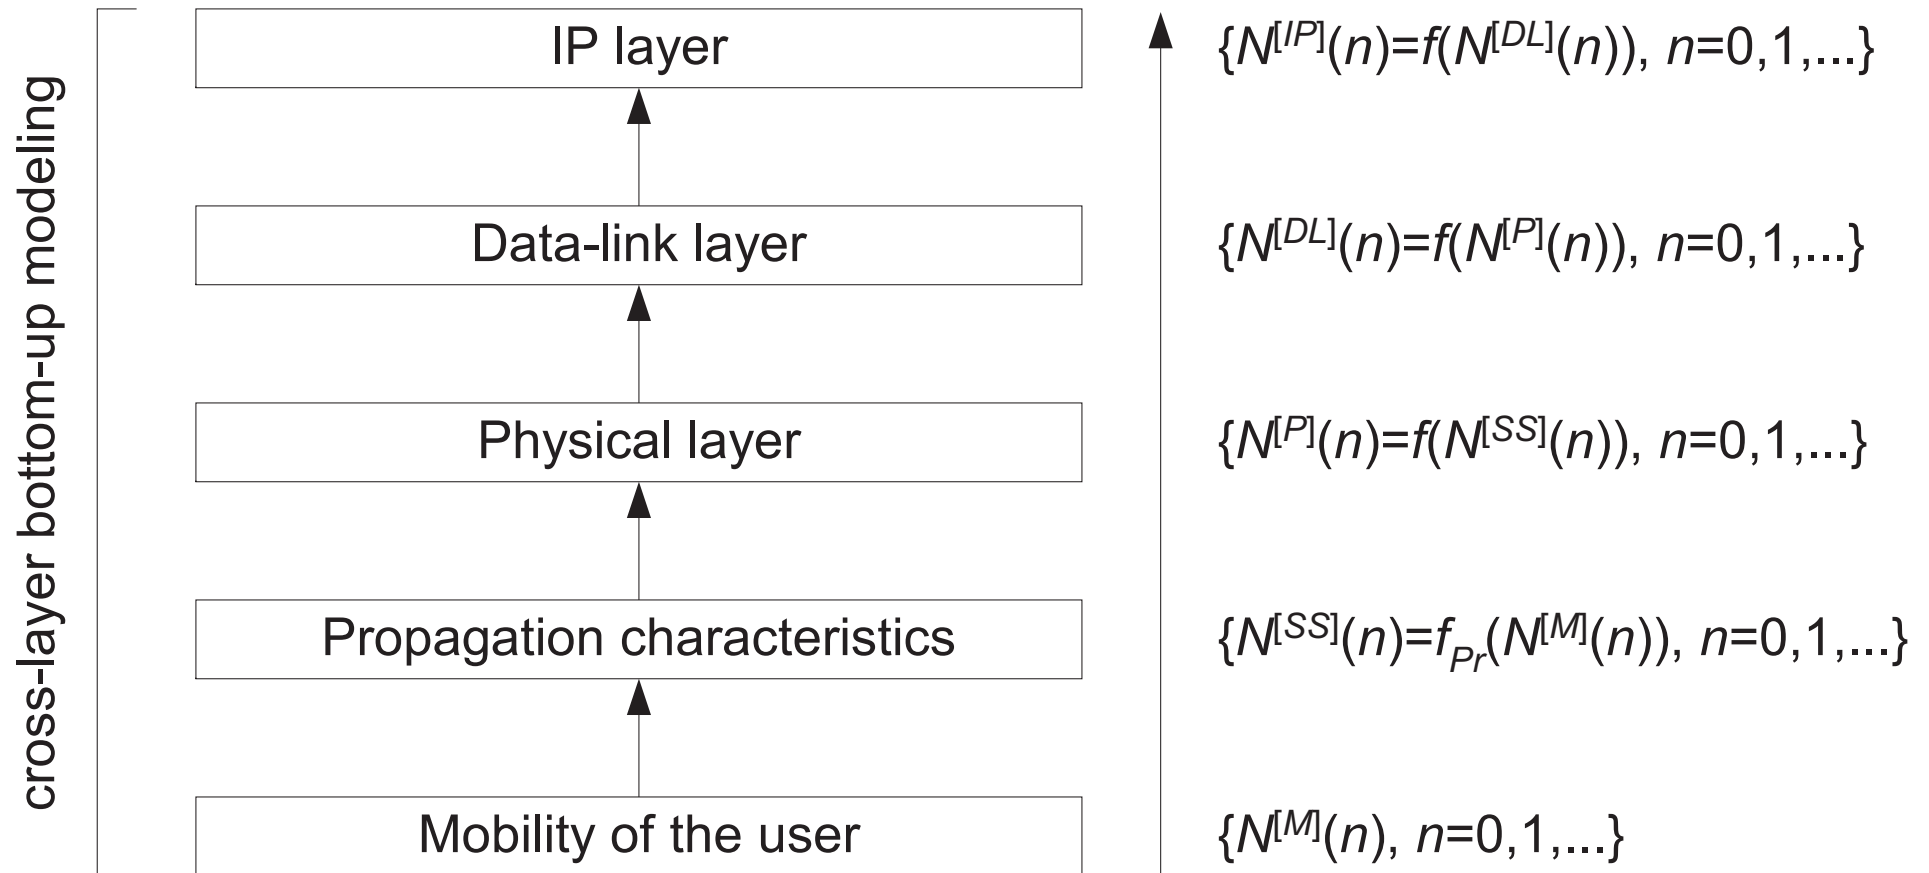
cross-layer bottom-up modeling

IP layer

$\{N^{[IP]}(n)=f(N^{[DL]}(n)), n=0,1,...\}$

Data-link layer

$\{N^{[DL]}(n)=f(N^{[P]}(n)), n=0,1,...\}$

Physical layer

$\{N^{[P]}(n)=f(N^{[SS]}(n)), n=0,1,...\}$

Propagation characteristics

$\{N^{[SS]}(n)=f_{Pr}(N^{[M]}(n)), n=0,1,...\}$

Mobility of the user

$\{N^{[M]}(n), n=0,1,...\}$